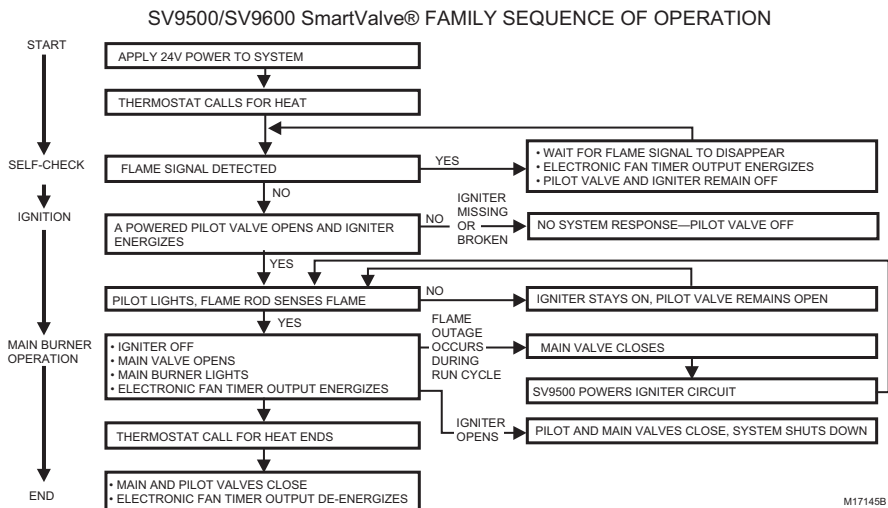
SV9500/SV9600 SmartValve® FAMILY SEQUENCE OF OPERATION

START

APPLY 24V POWER TO SYSTEM

THERMOSTAT CALLS FOR HEAT

SELF-CHECK

FLAME SIGNAL DETECTED

YES

• WAIT FOR FLAME SIGNAL TO DISAPPEAR
• ELECTRONIC FAN TIMER OUTPUT ENERGIZES
• PILOT VALVE AND IGNITER REMAIN OFF

NO

IGNITION

A POWERED PILOT VALVE OPENS AND IGNITER ENERGIZES

NO

IGNITER MISSING OR BROKEN

NO SYSTEM RESPONSE—PILOT VALVE OFF

YES

PILOT LIGHTS, FLAME ROD SENSES FLAME

NO

IGNITER STAYS ON, PILOT VALVE REMAINS OPEN

YES

MAIN BURNER OPERATION

• IGNITER OFF
• MAIN VALVE OPENS
• MAIN BURNER LIGHTS
• ELECTRONIC FAN TIMER OUTPUT ENERGIZES

FLAME OUTAGE OCCURS DURING RUN CYCLE

MAIN VALVE CLOSES

SV9500 POWERS IGNITER CIRCUIT

IGNITER OPENS

PILOT AND MAIN VALVES CLOSE, SYSTEM SHUTS DOWN

THERMOSTAT CALL FOR HEAT ENDS

END

• MAIN AND PILOT VALVES CLOSE
• ELECTRONIC FAN TIMER OUTPUT DE-ENERGIZES

M17145B